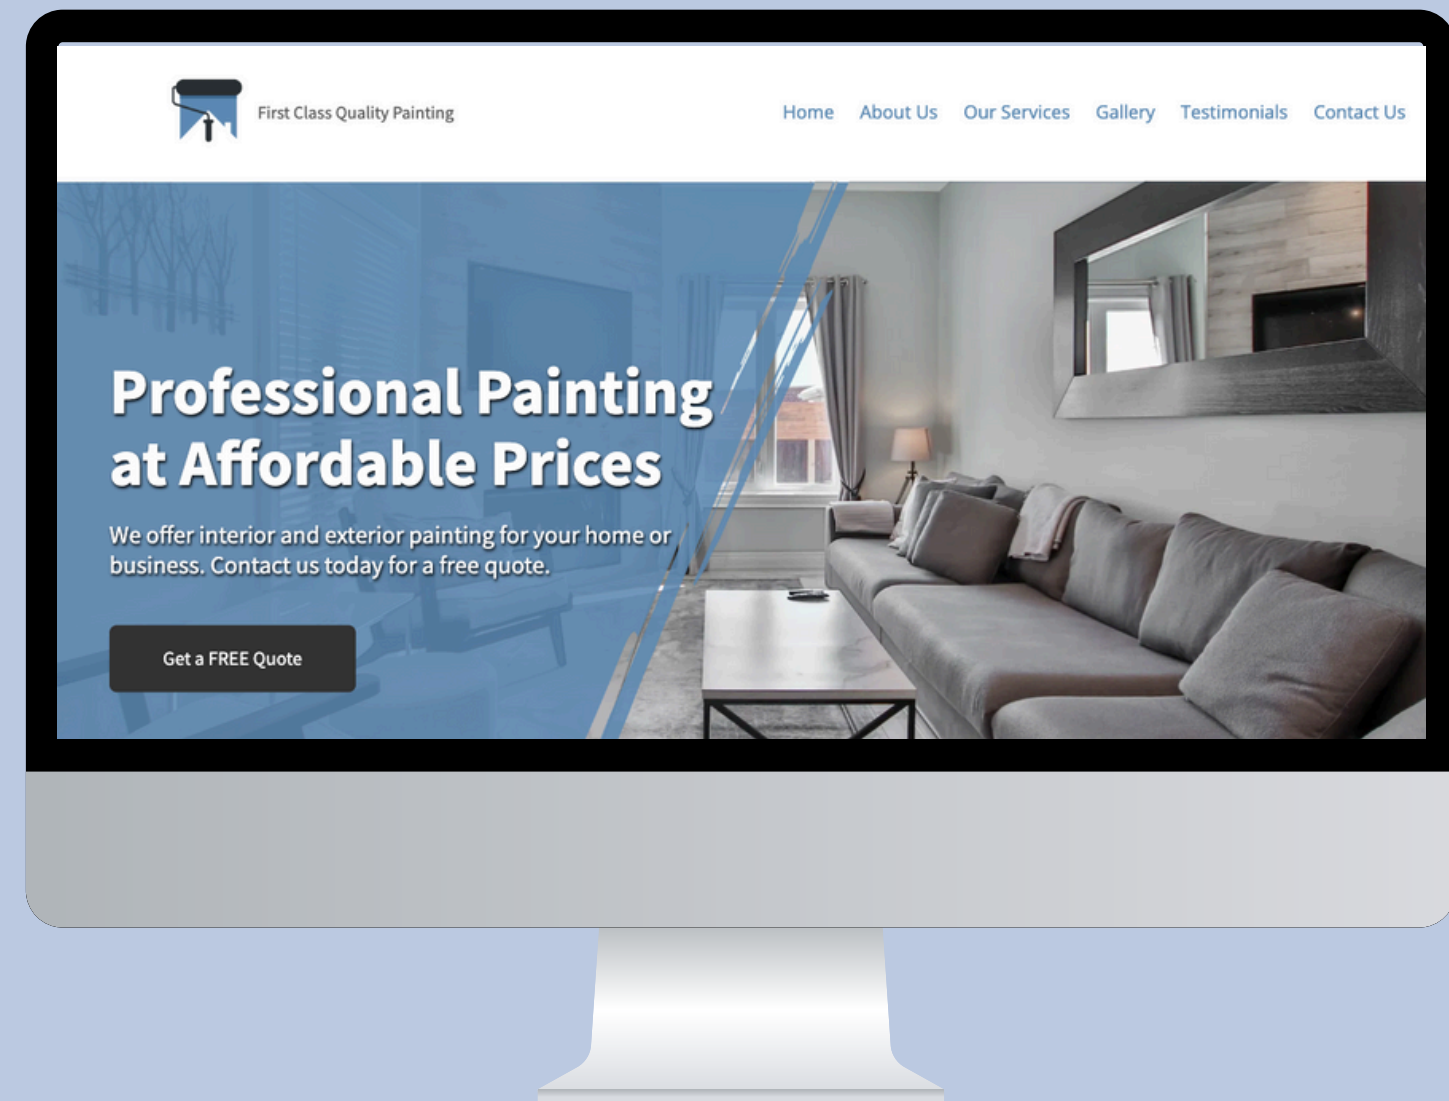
First Class Quality Painting

Home About Us Our Services Gallery Testimonials Contact Us

Professional Painting at Affordable Prices

We offer interior and exterior painting for your home or business. Contact us today for a free quote.

Get a FREE Quote